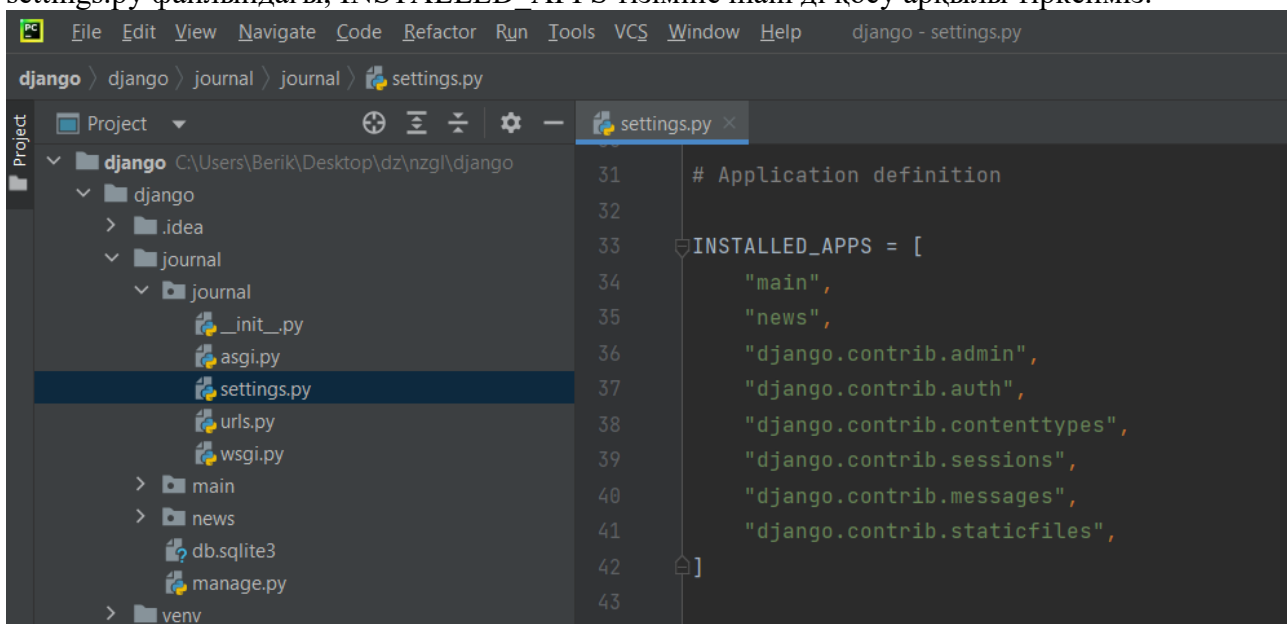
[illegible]

File Edit View Navigate Code Refactor Run Tools VCS Window Help django - settings.py

django 〉 django 〉 journal 〉 journal 〉 settings.py

Project

Project

django C:\Users\Berik\Desktop\dz\nzgl\django
django
.idea
journal
journal
__init__.py
asgi.py
settings.py
urls.py
wsgi.py
main
news
db.sqlite3
manage.py
venv

settings.py

31 # Application definition
32
33 INSTALLED_APPS = [
34 "main",
35 "news",
36 "django.contrib.admin",
37 "django.contrib.auth",
38 "django.contrib.contenttypes",
39 "django.contrib.sessions",
40 "django.contrib.messages",
41 "django.contrib.staticfiles",
42 ]
43